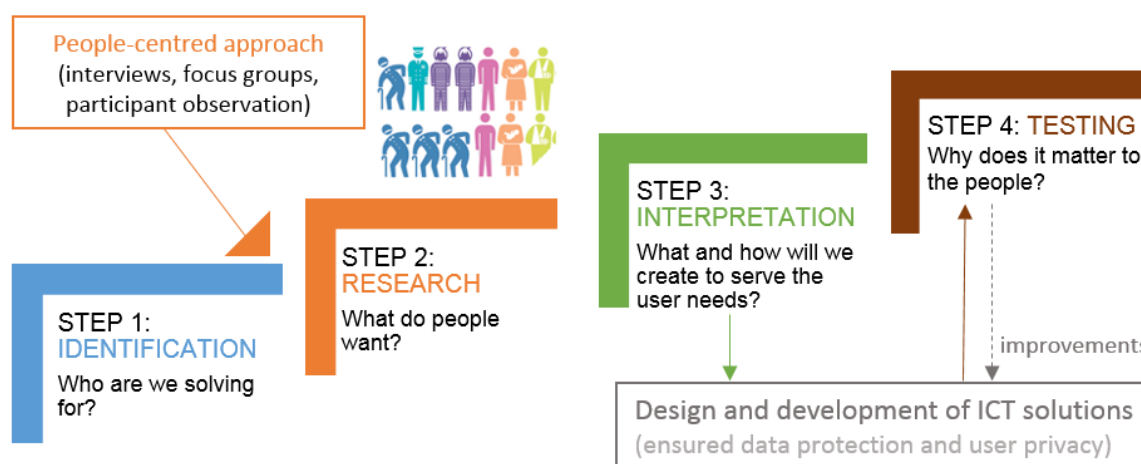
People-centred approach
(interviews, focus groups, participant observation)

STEP 1:
IDENTIFICATION
Who are we solving for?

STEP 2:
RESEARCH
What do people want?

STEP 3:
INTERPRETATION
What and how will we create to serve the user needs?

STEP 4: TESTING
Why does it matter to the people?

improvements

Design and development of ICT solutions
(ensured data protection and user privacy)